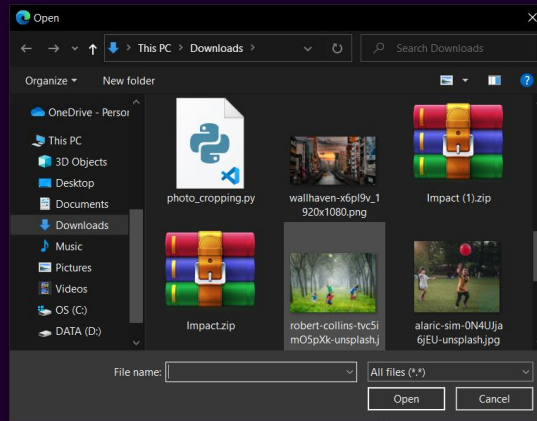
Open

This PC > Downloads >

Search Downloads

Organize ▾ New folder

?

OneDrive - Persor

This PC

3D Objects

Desktop

Documents

Downloads

Music

Pictures

Videos

OS (C:)

DATA (D:)

photo_cropping.py

wallhaven-x6pl9v_1920x1080.png

Impact (1).zip

Impact.zip

robert-collins-tvc5imO5pXk-unsplash.j

alaric-sim-0N4UJja6jEU-unsplash.jpg

File name:

All files (*.*)

Open

Cancel